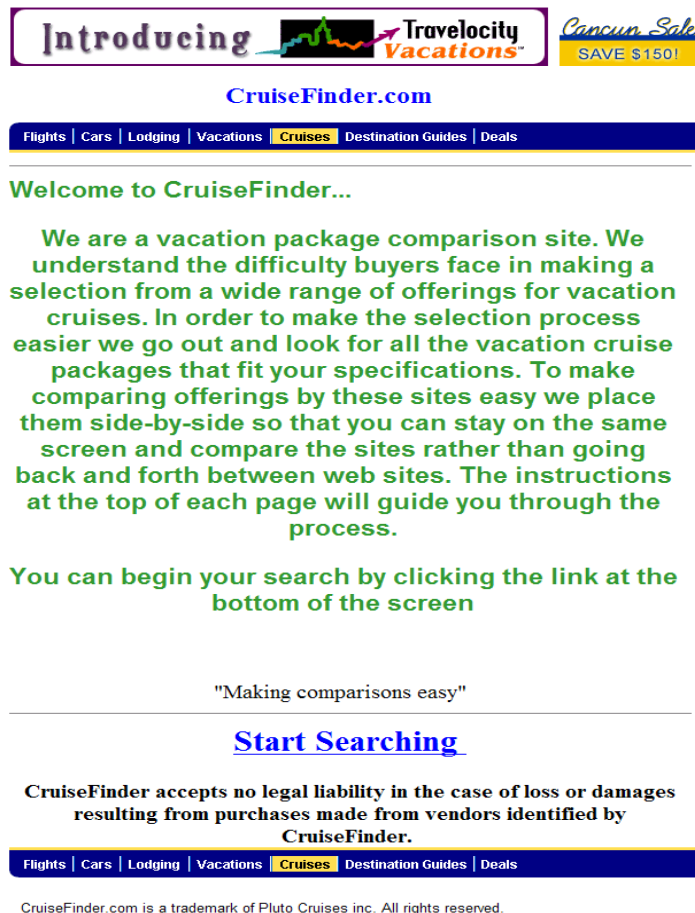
Introducing Travelocity Vacations™

Cancun Sale SAVE $150!

CruiseFinder.com

Flights | Cars | Lodging | Vacations | Cruises | Destination Guides | Deals

Welcome to CruiseFinder...

We are a vacation package comparison site. We understand the difficulty buyers face in making a selection from a wide range of offerings for vacation cruises. In order to make the selection process easier we go out and look for all the vacation cruise packages that fit your specifications. To make comparing offerings by these sites easy we place them side-by-side so that you can stay on the same screen and compare the sites rather than going back and forth between web sites. The instructions at the top of each page will guide you through the process.

You can begin your search by clicking the link at the bottom of the screen

"Making comparisons easy"

Start Searching

CruiseFinder accepts no legal liability in the case of loss or damages resulting from purchases made from vendors identified by CruiseFinder.

Flights | Cars | Lodging | Vacations | Cruises | Destination Guides | Deals

CruiseFinder.com is a trademark of Pluto Cruises inc. All rights reserved.